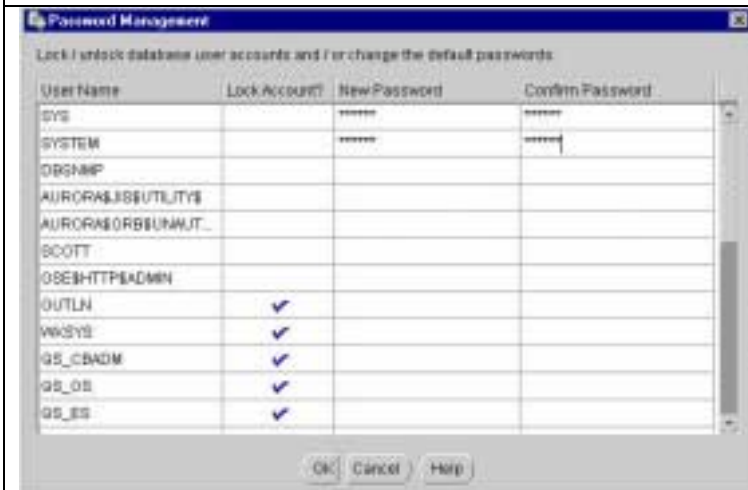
Password Management

Lock / unlock database user accounts and / or change the default passwords.

| User Name | Lock Account? | New Password | Confirm Password |
|---|---|---|---|
| SYS | | ******* | ******* |
| SYSTEM | | ******* | ******* |
| DBSNMP | | | |
| AURORA$JIS$UTILITY$ | | | |
| AURORA$ORB$UNAUT... | | | |
| SCOTT | | | |
| OSE$HTTP$ADMIN | | | |
| OUTLN | ✔ | | |
| WKSYS | ✔ | | |
| QS_CBADM | ✔ | | |
| QS_OS | ✔ | | |
| QS_ES | ✔ | | |

OK Cancel Help